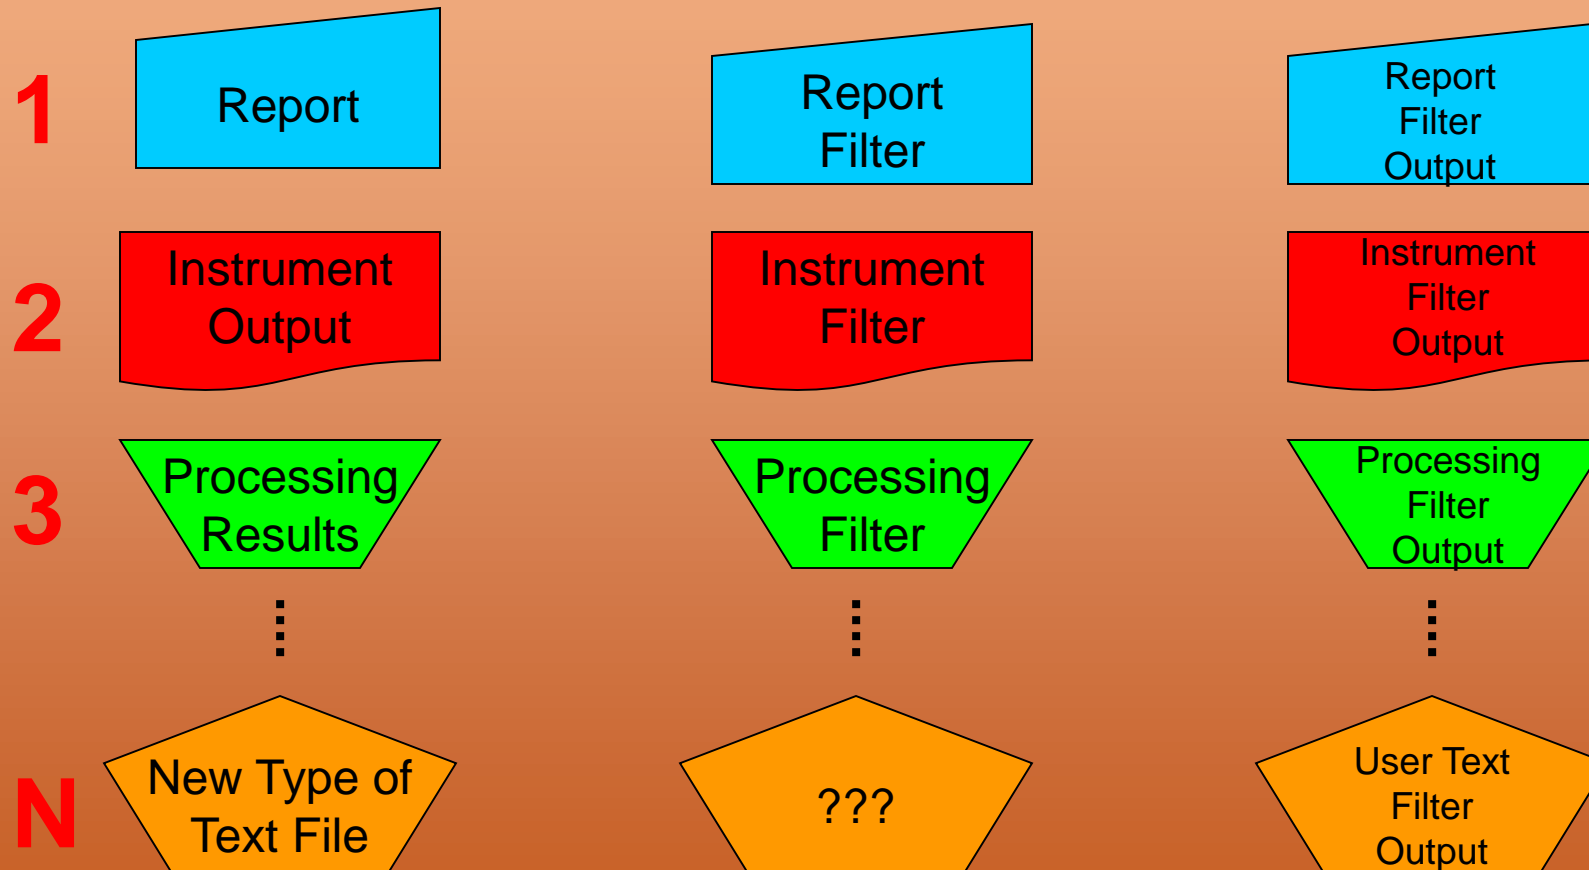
1

Report

Report Filter

Report Filter Output

2

Instrument Output

Instrument Filter

Instrument Filter Output

3

Processing Results

Processing Filter

Processing Filter Output

⋮

⋮

⋮

N

New Type of Text File

???

User Text Filter Output